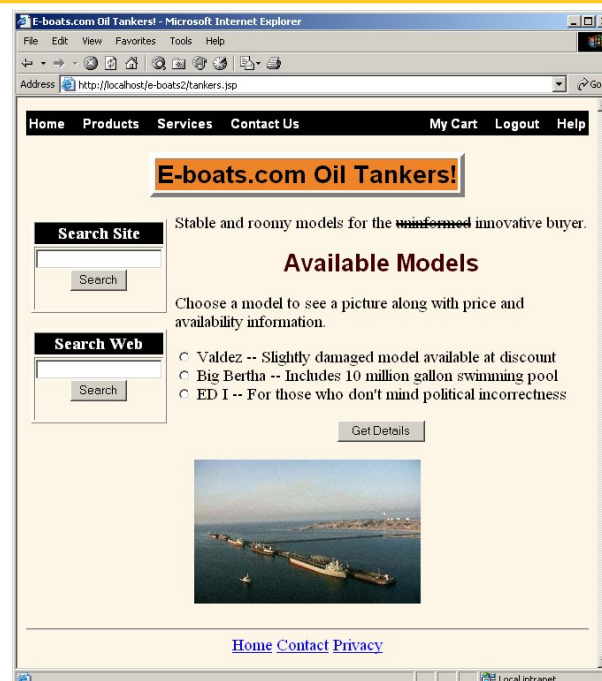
E-boats.com Oil Tankers! - Microsoft Internet Explorer

File Edit View Favorites Tools Help

Address http://localhost/e-boats2/tankers.jsp

Go

Home Products Services Contact Us My Cart Logout Help

E-boats.com Oil Tankers!

Search Site

Search

Search Web

Search

Stable and roomy models for the ~~uninformed~~ innovative buyer.

Available Models

Choose a model to see a picture along with price and availability information.

Valdez -- Slightly damaged model available at discount
Big Bertha -- Includes 10 million gallon swimming pool
ED I -- For those who don't mind political incorrectness

Get Details

Home Contact Privacy

Local intranet